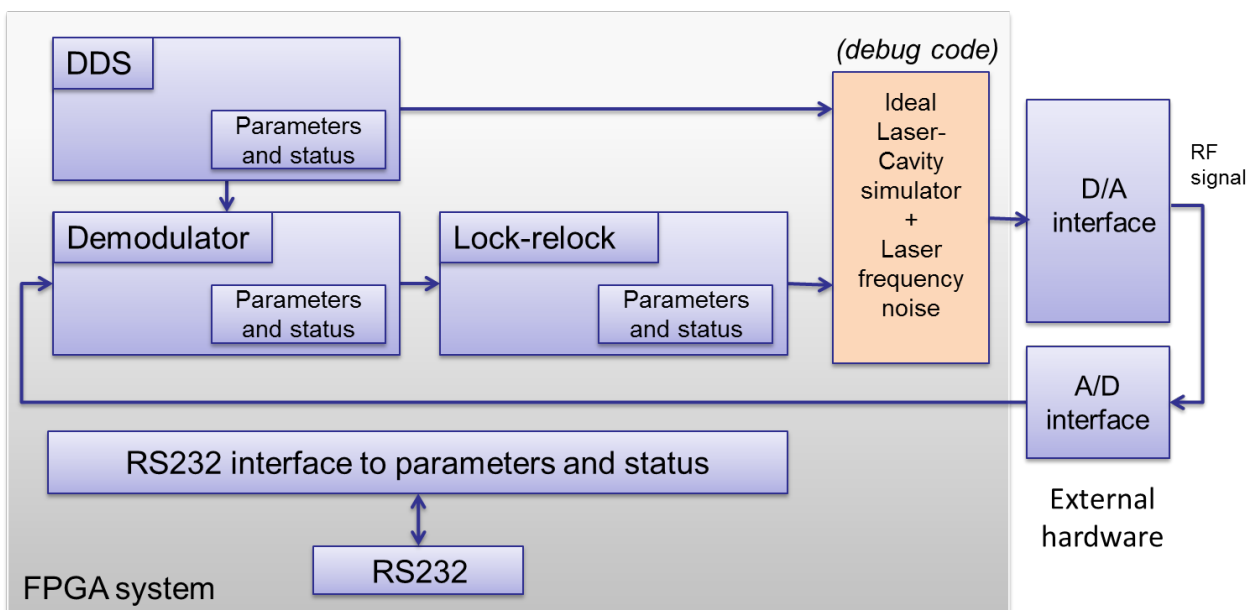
DDS

Parameters and status

(debug code)

Ideal Laser-Cavity simulator + Laser frequency noise

D/A interface

RF signal

Demodulator

Parameters and status

Lock-relock

Parameters and status

A/D interface

RS232 interface to parameters and status

RS232

FPGA system

External hardware